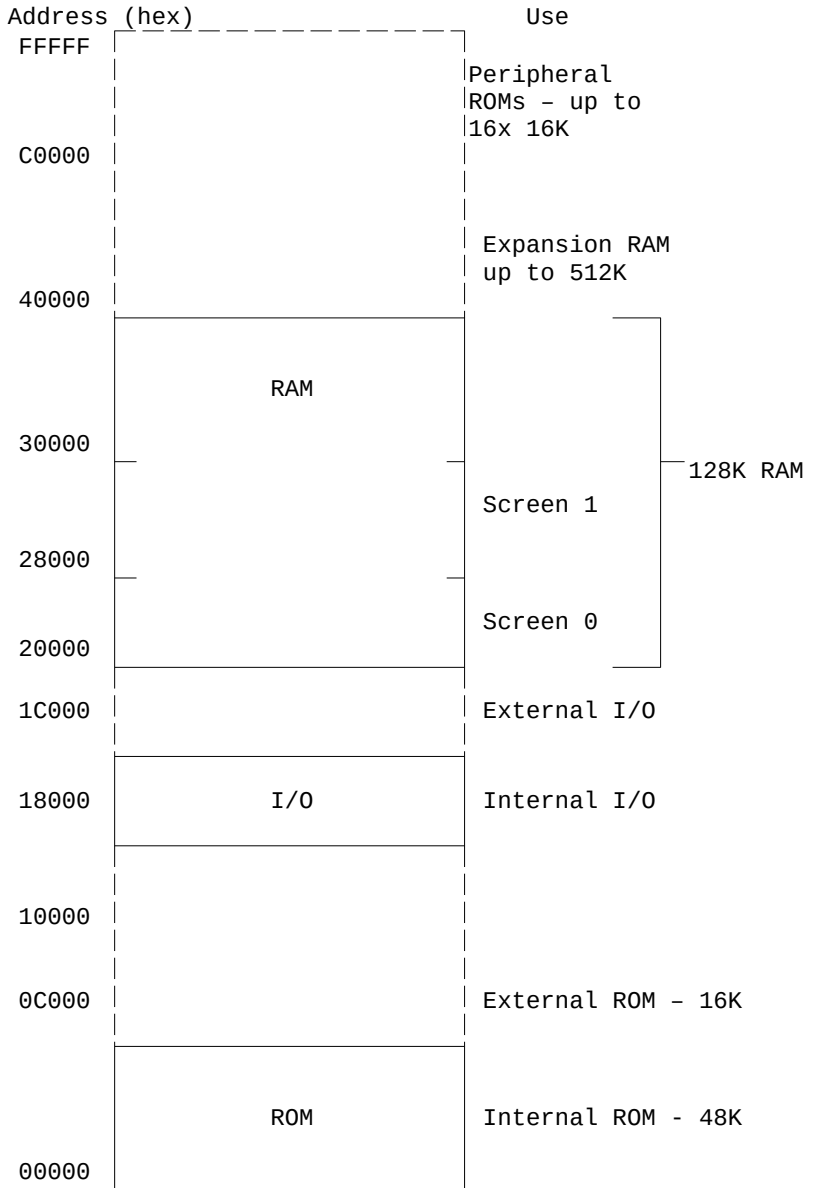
Address (hex) Use

FFFFF

Peripheral ROMs – up to 16x 16K

C0000

Expansion RAM up to 512K

40000

RAM

30000

128K RAM

Screen 1

28000

Screen 0

20000

1C000

External I/O

18000

I/O

Internal I/O

10000

0C000

External ROM – 16K

ROM

Internal ROM - 48K

00000